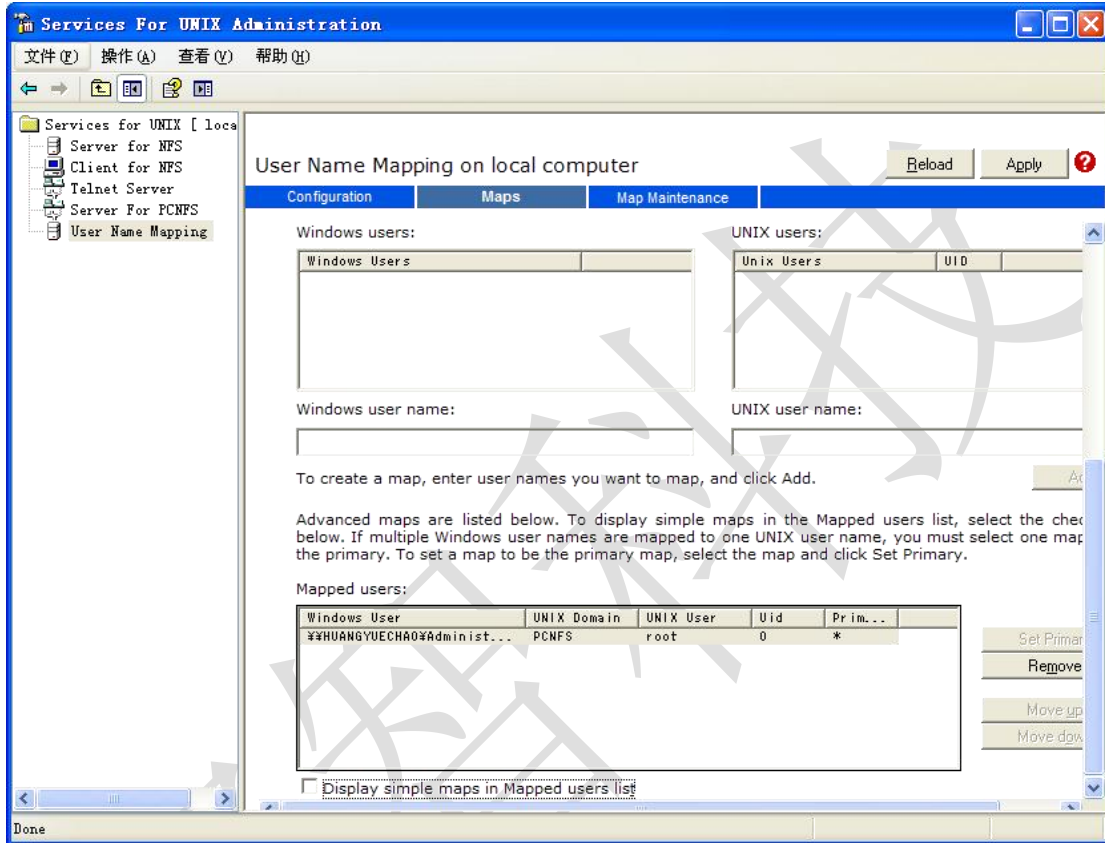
Services For UNIX Administration

文件(F) 操作(A) 查看(V) 帮助(H)

Services for UNIX [ loca
Server for NFS
Client for NFS
Telnet Server
Server For PCNFS
User Name Mapping

User Name Mapping on local computer

Reload Apply

Configuration Maps Map Maintenance

Windows users:

| Windows Users | |
|---|---|

UNIX users:

| Unix Users | UID | |
|---|---|---|

Windows user name:

UNIX user name:

To create a map, enter user names you want to map, and click Add.

Ad

Advanced maps are listed below. To display simple maps in the Mapped users list, select the chec below. If multiple Windows user names are mapped to one UNIX user name, you must select one map the primary. To set a map to be the primary map, select the map and click Set Primary.

Mapped users:

| Windows User | UNIX Domain | UNIX User | Uid | Prim... |
|---|---|---|---|---|
| ¥¥HUANGYUECHAO¥Administ... | PCNFS | root | 0 | * |

Set Primar
Remove
Move up
Move dow

Display simple maps in Mapped users list

Done